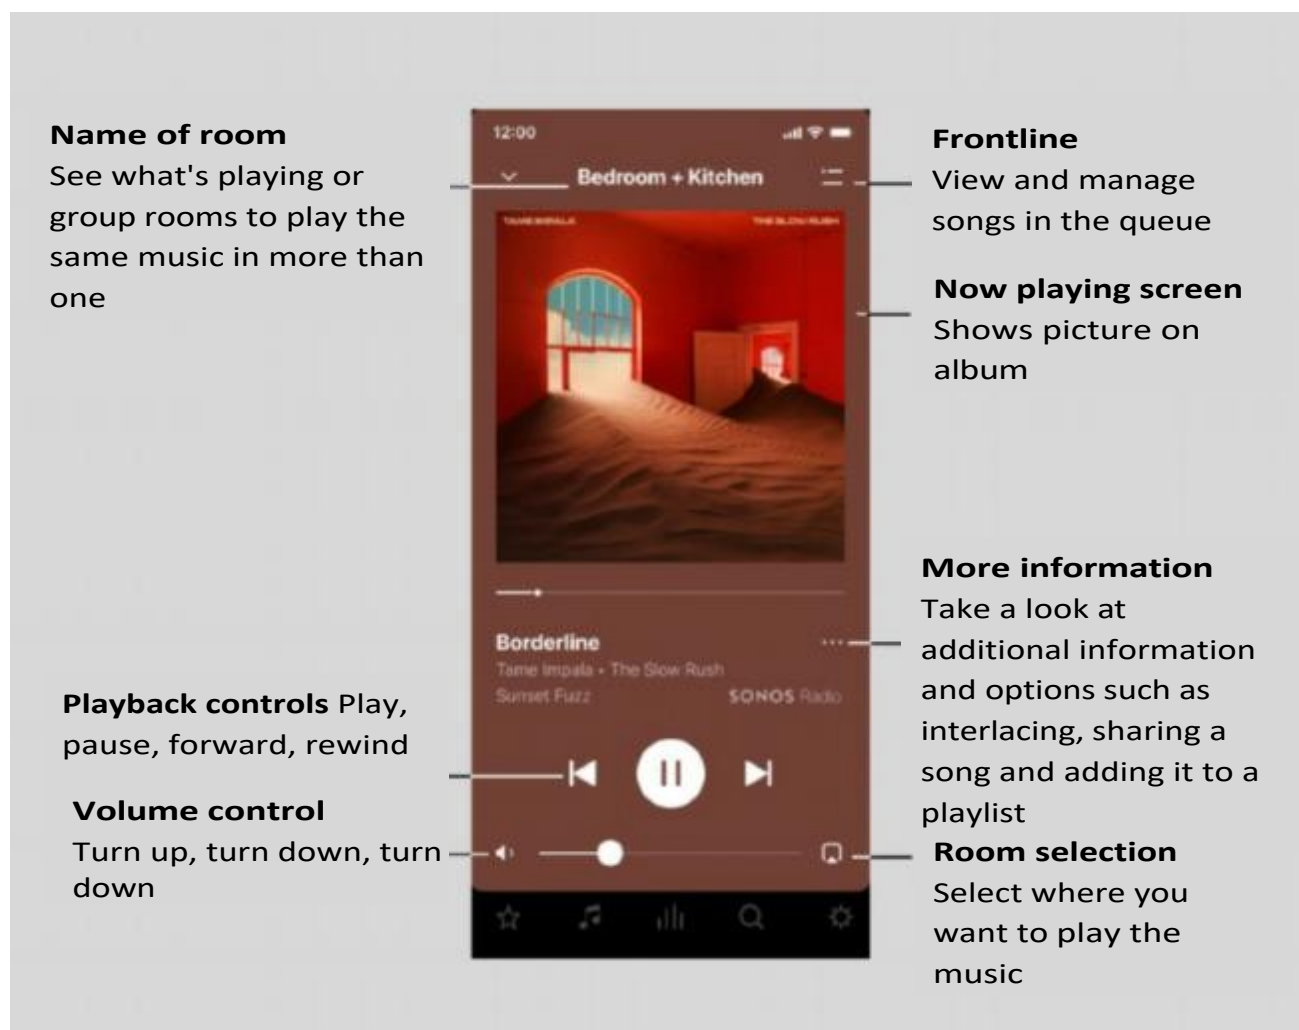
Name of room
See what's playing or group rooms to play the same music in more than one

12:00

Bedroom + Kitchen

TAME IMPALA THE SLOW RUSH

Frontline
View and manage songs in the queue

Now playing screen
Shows picture on album

More information
Take a look at additional information and options such as interlacing, sharing a song and adding it to a playlist

Borderline
Tame Impala • The Slow Rush
Sunset Fuzz SONOS Radio

Playback controls Play, pause, forward, rewind

Volume control
Turn up, turn down, turn down

Room selection
Select where you want to play the music